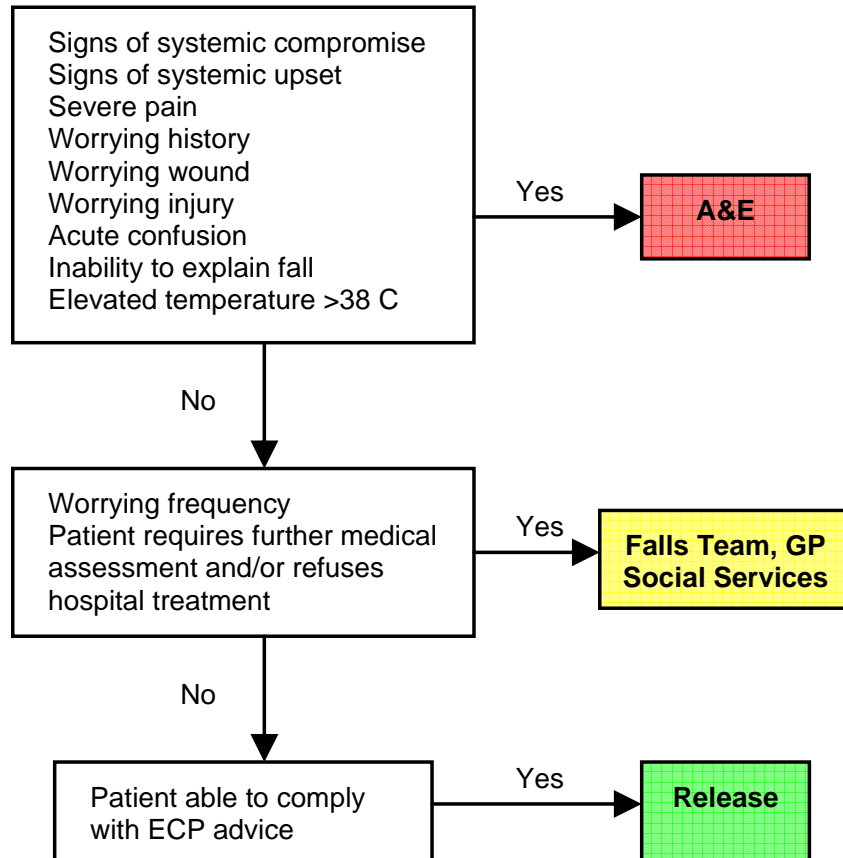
Signs of systemic compromise
Signs of systemic upset
Severe pain
Worrying history
Worrying wound
Worrying injury
Acute confusion
Inability to explain fall
Elevated temperature >38 C

Yes

A&E

No

Worrying frequency
Patient requires further medical assessment and/or refuses hospital treatment

Yes

Falls Team, GP
Social Services

No

Patient able to comply with ECP advice

Yes

Release